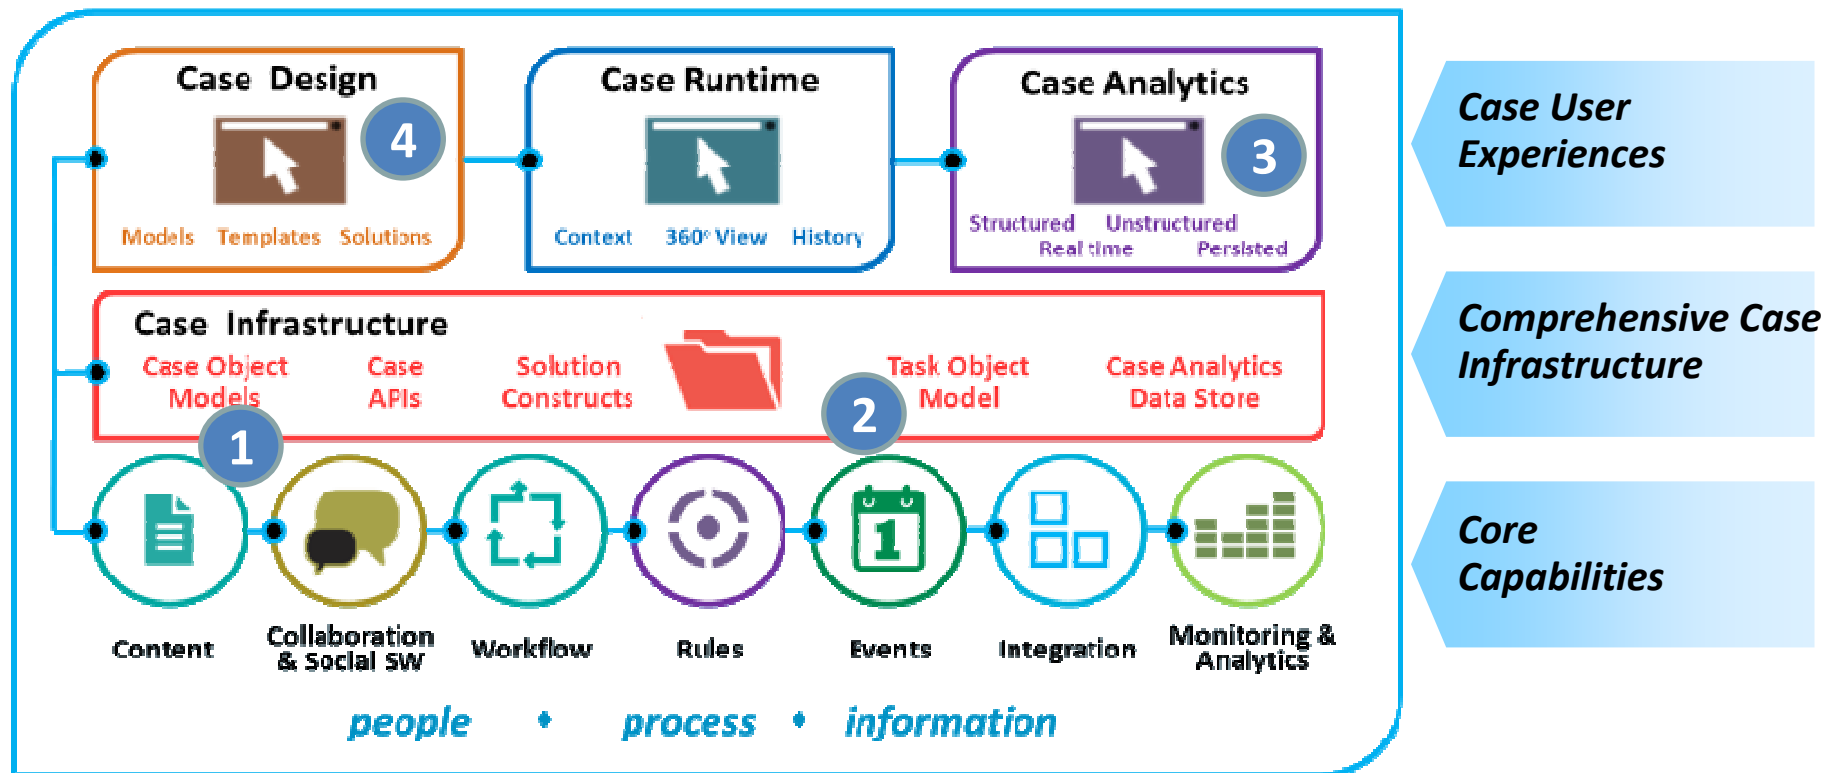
Case Design

4

Models Templates Solutions

Case Runtime

Context 360° View History

Case Analytics

3

Structured Unstructured Real time Persisted

Case Infrastructure

Case Object Models

Case APIs

Solution Constructs

Task Object Model

Case Analytics Data Store

2

1

Content

Collaboration & Social SW

Workflow

Rules

Events

Integration

Monitoring & Analytics

people • process • information

Case User Experiences

Comprehensive Case Infrastructure

Core Capabilities